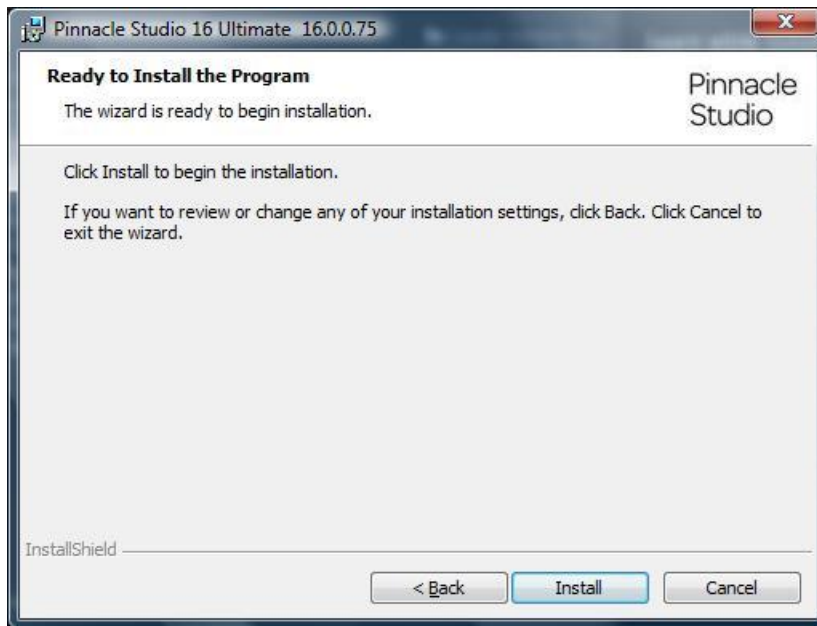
Pinnacle Studio 16 Ultimate 16.0.0.75

Ready to Install the Program

The wizard is ready to begin installation.

Pinnacle Studio

Click Install to begin the installation.

If you want to review or change any of your installation settings, click Back. Click Cancel to exit the wizard.

InstallShield

< Back

Install

Cancel